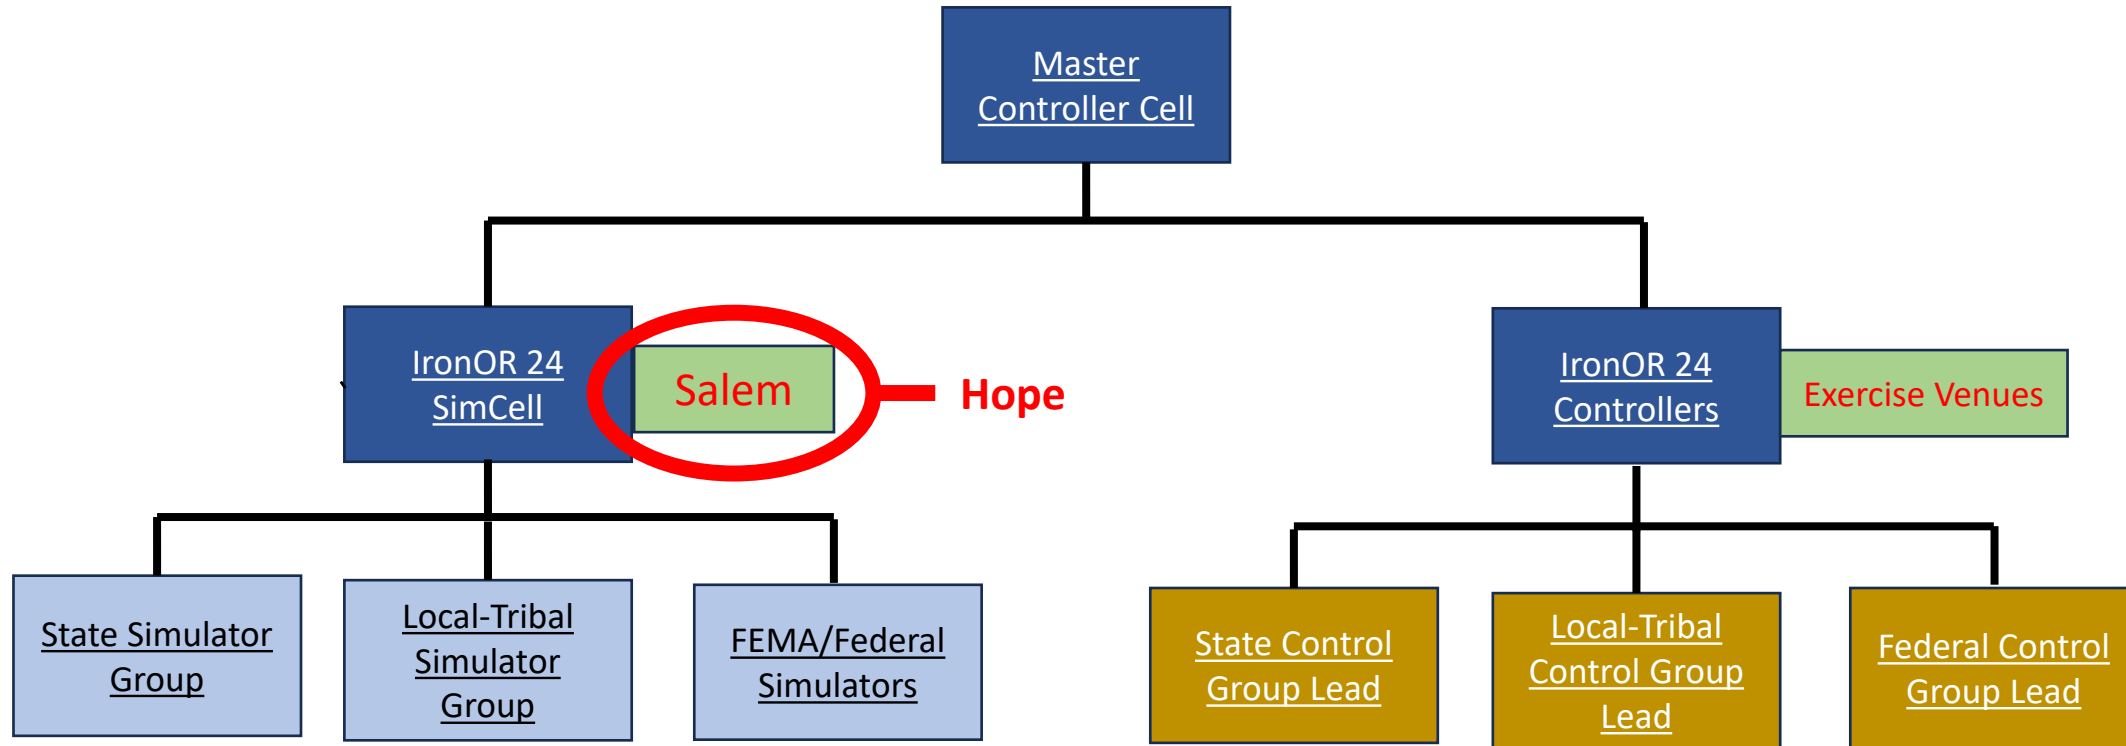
Master Controller Cell

IronOR 24 SimCell

Salem

Hope

IronOR 24 Controllers

Exercise Venues

State Simulator Group

Local-Tribal Simulator Group

FEMA/Federal Simulators

State Control Group Lead

Local-Tribal Control Group Lead

Federal Control Group Lead